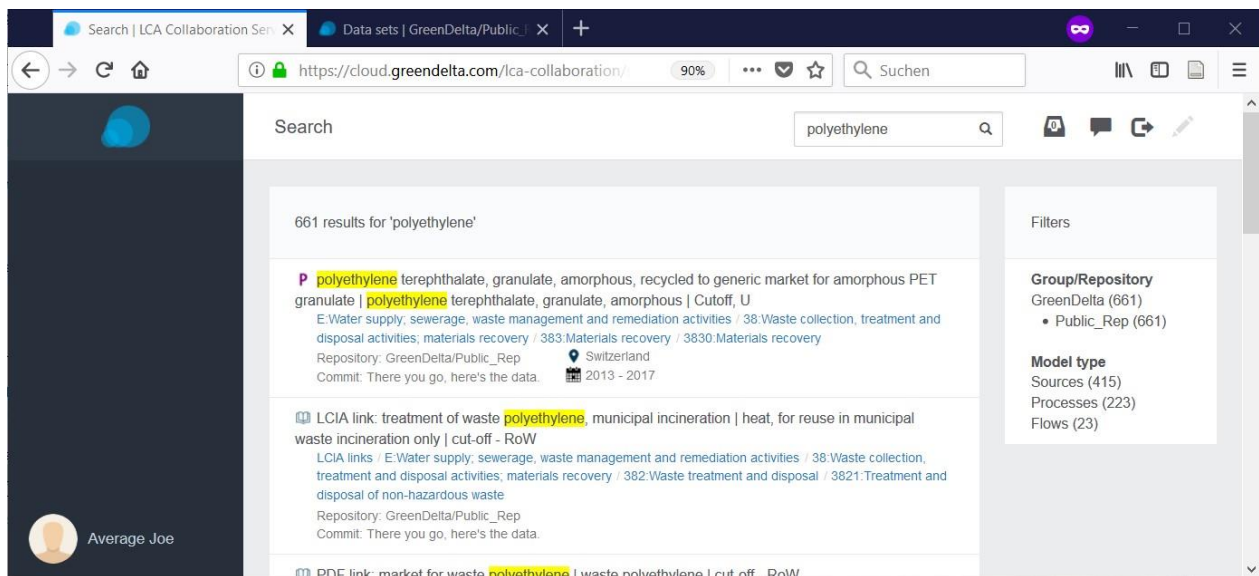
Search | LCA Collaboration Serv ×

Data sets | GreenDelta/Public_ ×

+

https://cloud.greendelta.com/lca-collaboration/

90%

•••

Suchen

Search

polyethylene

0

661 results for 'polyethylene'

P polyethylene terephthalate, granulate, amorphous, recycled to generic market for amorphous PET granulate | polyethylene terephthalate, granulate, amorphous | Cutoff, U

E:Water supply; sewerage, waste management and remediation activities / 38:Waste collection, treatment and disposal activities; materials recovery / 383:Materials recovery / 3830:Materials recovery

Repository: GreenDelta/Public_Rep

Switzerland

Commit: There you go, here's the data.

2013 - 2017

LCIA link: treatment of waste polyethylene, municipal incineration | heat, for reuse in municipal waste incineration only | cut-off - RoW

LCIA links / E:Water supply; sewerage, waste management and remediation activities / 38:Waste collection, treatment and disposal activities; materials recovery / 382:Waste treatment and disposal / 3821:Treatment and disposal of non-hazardous waste

Repository: GreenDelta/Public_Rep

Commit: There you go, here's the data.

PDF link: market for waste polyethylene | waste polyethylene | cut-off - RoW

Filters

Group/Repository

GreenDelta (661)

• Public_Rep (661)

Model type

Sources (415)

Processes (223)

Flows (23)

Average Joe